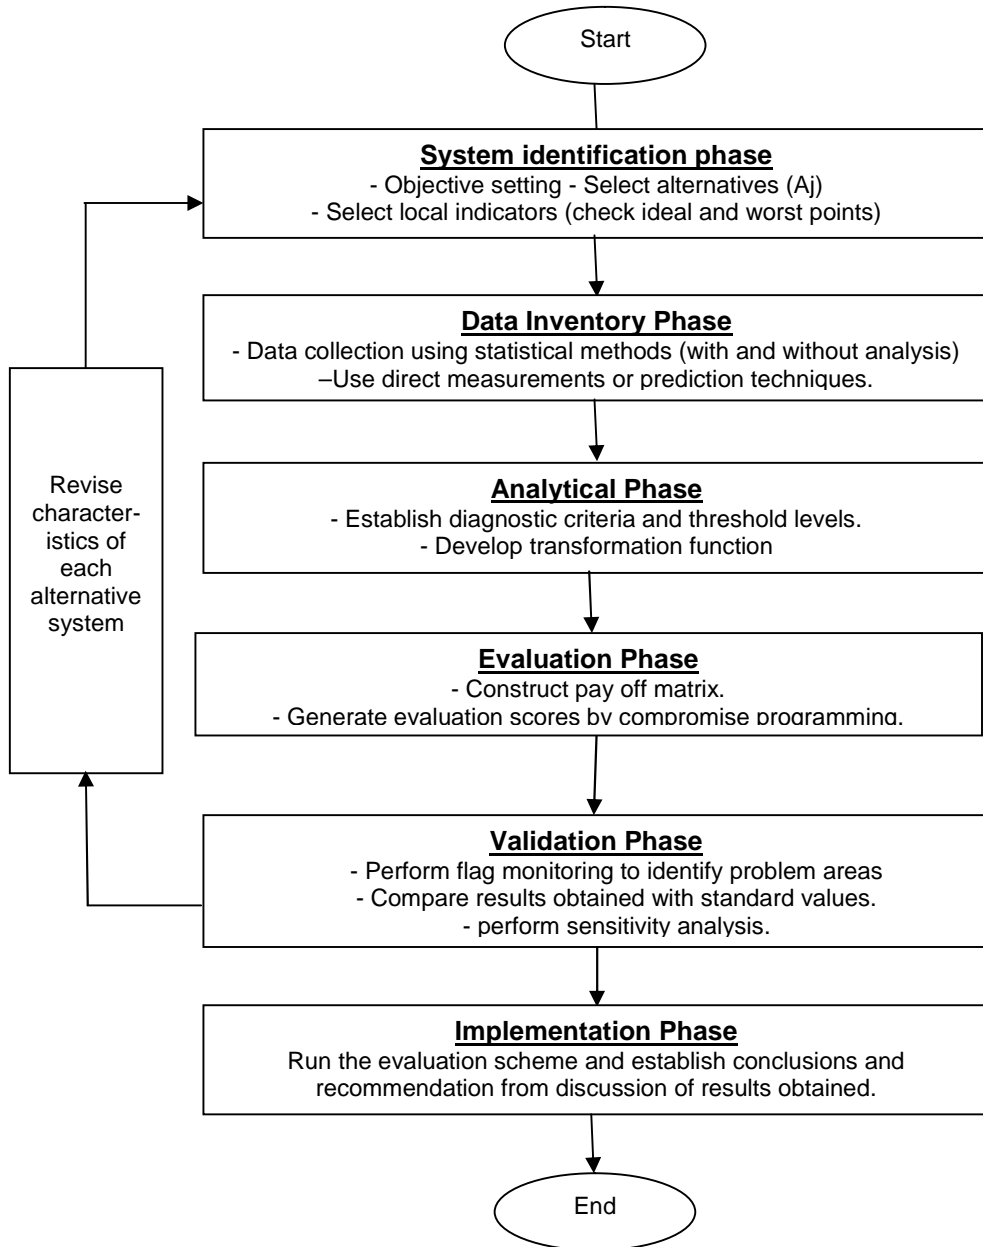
Start

System identification phase
- Objective setting - Select alternatives (Aj)
- Select local indicators (check ideal and worst points)

Data Inventory Phase
- Data collection using statistical methods (with and without analysis)
–Use direct measurements or prediction techniques.

Analytical Phase
- Establish diagnostic criteria and threshold levels.
- Develop transformation function

Evaluation Phase
- Construct pay off matrix.
- Generate evaluation scores by compromise programming.

Validation Phase
- Perform flag monitoring to identify problem areas
- Compare results obtained with standard values.
- perform sensitivity analysis.

Implementation Phase
Run the evaluation scheme and establish conclusions and recommendation from discussion of results obtained.

End

Revise characteristics of each alternative system